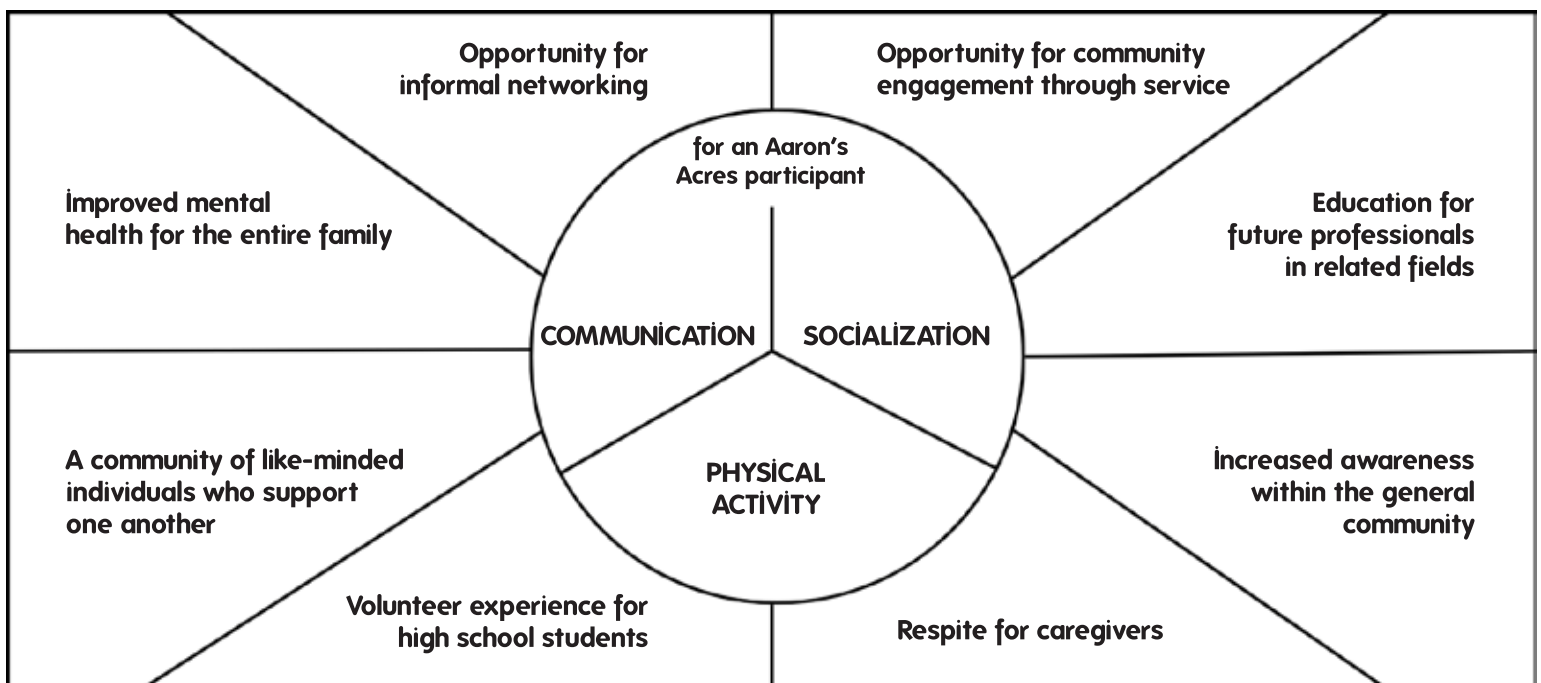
Opportunity for informal networking

Opportunity for community engagement through service

for an Aaron's Acres participant

Improved mental health for the entire family

Education for future professionals in related fields

COMMUNICATION

SOCIALIZATION

PHYSICAL ACTIVITY

A community of like-minded individuals who support one another

Increased awareness within the general community

Volunteer experience for high school students

Respite for caregivers